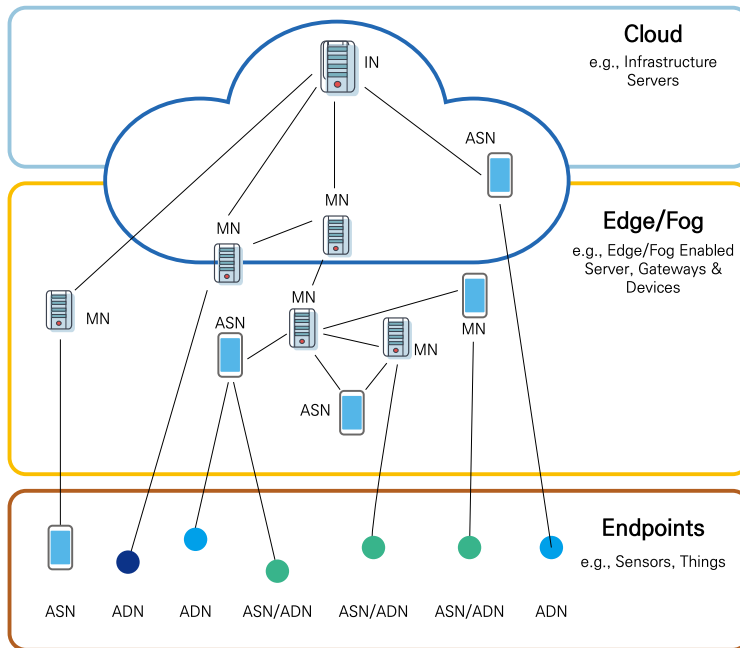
Cloud
e.g., Infrastructure Servers

IN

ASN

MN

MN

Edge/Fog
e.g., Edge/Fog Enabled Server, Gateways & Devices

MN

MN

ASN

MN

MN

ASN

Endpoints
e.g., Sensors, Things

ASN ADN ADN ASN/ADN ASN/ADN ASN/ADN ADN